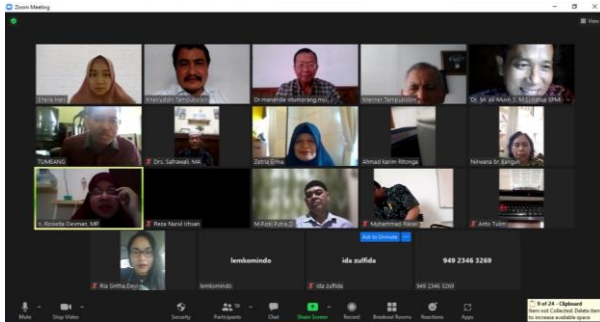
Zoom Meeting

View

Sherik Hars
Khairuddin Tambunan
Dr.marenda situmorang.msi
Marnar Tampubolon
Dr. M. Ali Masri, S. M.I.(Lemba SPM)

TUMEANG
Drs. Safrawali, MA
Zetra Elma
Ahmad Karim Ritonga
Nirwana br. Bangun

Ir. Rosaria Deiman, MP
Reza Nasrul Ichsan
M.Rizki Fahri
Muhammad Rizali
Anto Tulim

Ask to Unmute

Ria Sintha Devi
lemkomindo
lemkomindo
ida zulfida
ida zulfida
949 2346 3269
949 2346 3269

Mute
Stop Video
Security
Participants 18
Chat
Share Screen
Record
Breakout Rooms
Reactions
Apps

9 of 24 - Clipboard
Item not Collected: Delete item to increase available space